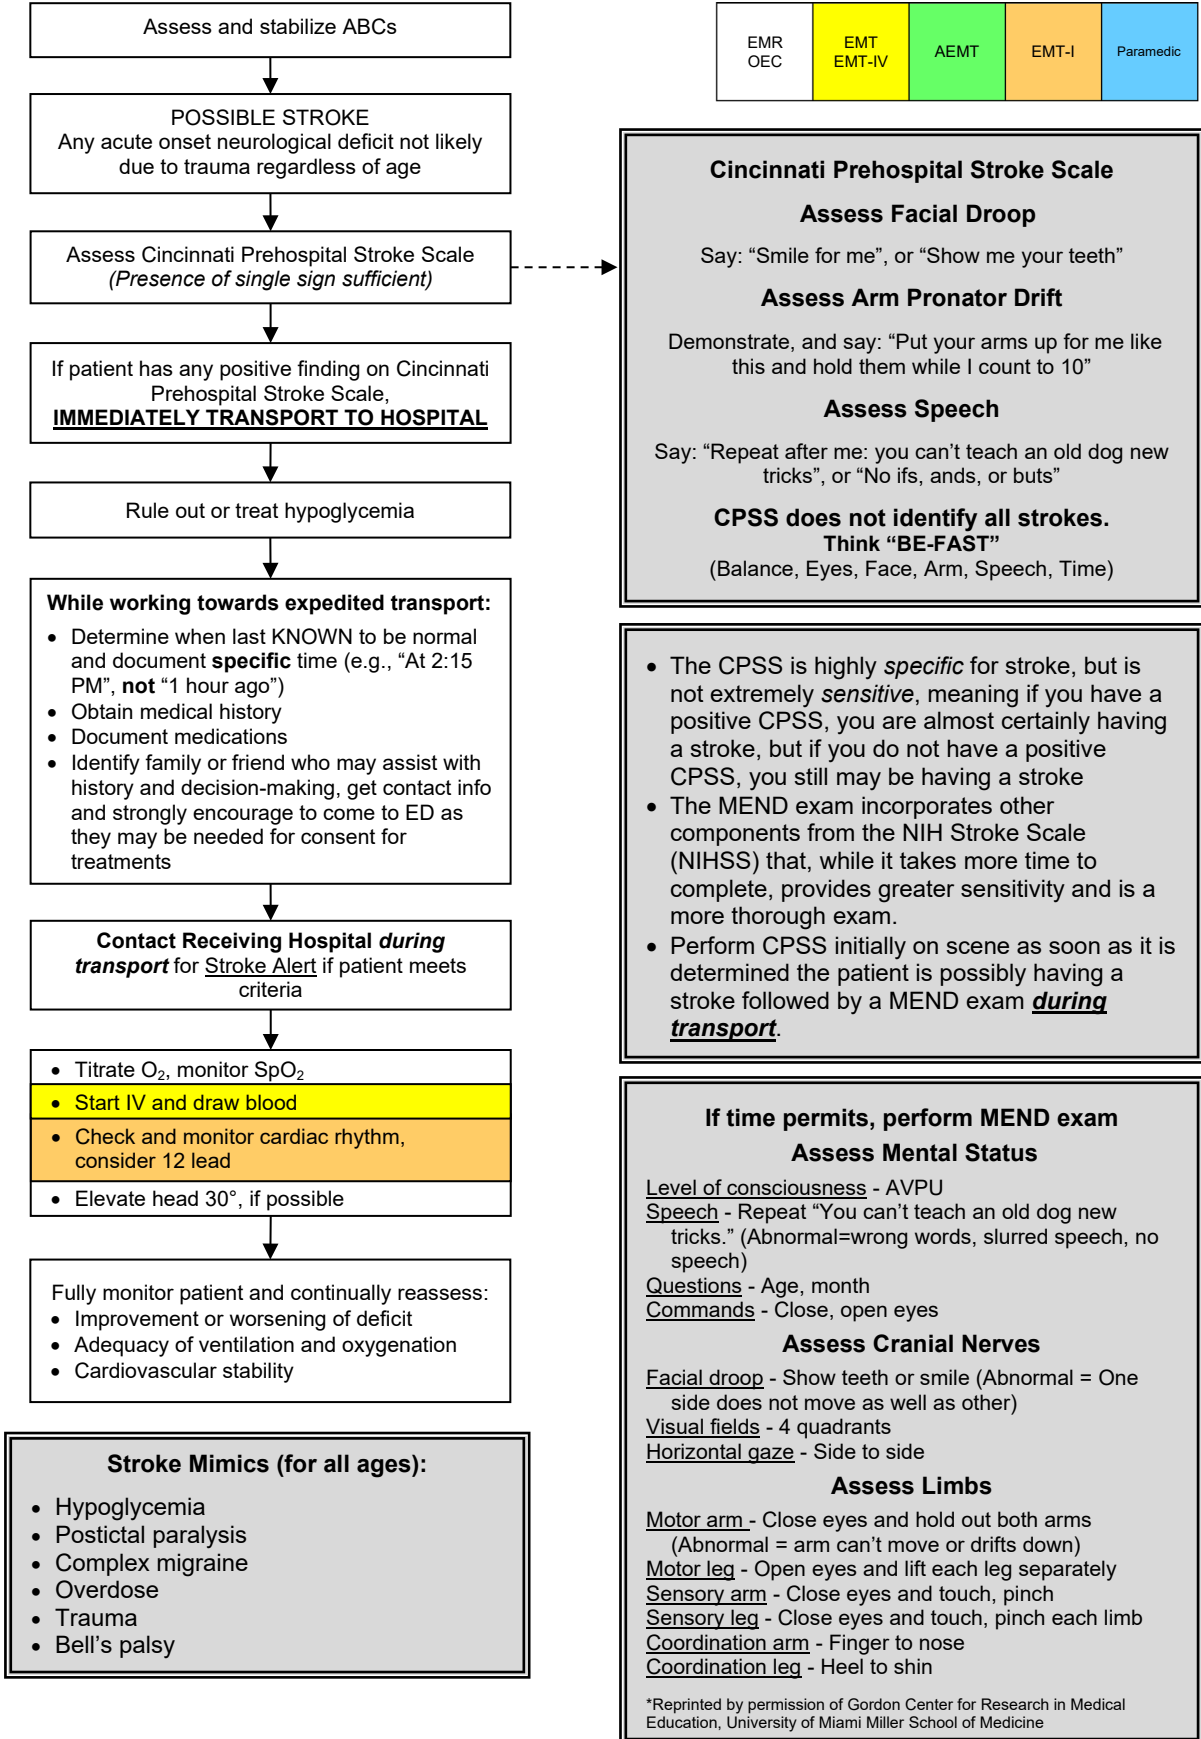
Assess and stabilize ABCs

POSSIBLE STROKE
Any acute onset neurological deficit not likely due to trauma regardless of age

Assess Cincinnati Prehospital Stroke Scale
*(Presence of single sign sufficient)*

If patient has any positive finding on Cincinnati Prehospital Stroke Scale,
**IMMEDIATELY TRANSPORT TO HOSPITAL**

Rule out or treat hypoglycemia

**While working towards expedited transport:**
- Determine when last KNOWN to be normal and document **specific** time (e.g., "At 2:15 PM", **not** "1 hour ago")
- Obtain medical history
- Document medications
- Identify family or friend who may assist with history and decision-making, get contact info and strongly encourage to come to ED as they may be needed for consent for treatments

**Contact Receiving Hospital *during transport*** for Stroke Alert if patient meets criteria

- Titrate $O_2$, monitor $SpO_2$
- Start IV and draw blood
- Check and monitor cardiac rhythm, consider 12 lead
- Elevate head 30°, if possible

Fully monitor patient and continually reassess:
- Improvement or worsening of deficit
- Adequacy of ventilation and oxygenation
- Cardiovascular stability

**Stroke Mimics (for all ages):**
- Hypoglycemia
- Postictal paralysis
- Complex migraine
- Overdose
- Trauma
- Bell's palsy

| EMR OEC | EMT EMT-IV | AEMT | EMT-I | Paramedic |
|---|---|---|---|---|

**Cincinnati Prehospital Stroke Scale**

**Assess Facial Droop**

Say: "Smile for me", or "Show me your teeth"

**Assess Arm Pronator Drift**

Demonstrate, and say: "Put your arms up for me like this and hold them while I count to 10"

**Assess Speech**

Say: "Repeat after me: you can't teach an old dog new tricks", or "No ifs, ands, or buts"

**CPSS does not identify all strokes.**
**Think "BE-FAST"**
(Balance, Eyes, Face, Arm, Speech, Time)

- The CPSS is highly *specific* for stroke, but is not extremely *sensitive*, meaning if you have a positive CPSS, you are almost certainly having a stroke, but if you do not have a positive CPSS, you still may be having a stroke
- The MEND exam incorporates other components from the NIH Stroke Scale (NIHSS) that, while it takes more time to complete, provides greater sensitivity and is a more thorough exam.
- Perform CPSS initially on scene as soon as it is determined the patient is possibly having a stroke followed by a MEND exam ***during transport***.

**If time permits, perform MEND exam**

**Assess Mental Status**

Level of consciousness - AVPU
Speech - Repeat "You can't teach an old dog new tricks." (Abnormal=wrong words, slurred speech, no speech)
Questions - Age, month
Commands - Close, open eyes

**Assess Cranial Nerves**

Facial droop - Show teeth or smile (Abnormal = One side does not move as well as other)
Visual fields - 4 quadrants
Horizontal gaze - Side to side

**Assess Limbs**

Motor arm - Close eyes and hold out both arms (Abnormal = arm can't move or drifts down)
Motor leg - Open eyes and lift each leg separately
Sensory arm - Close eyes and touch, pinch
Sensory leg - Close eyes and touch, pinch each limb
Coordination arm - Finger to nose
Coordination leg - Heel to shin

*Reprinted by permission of Gordon Center for Research in Medical Education, University of Miami Miller School of Medicine